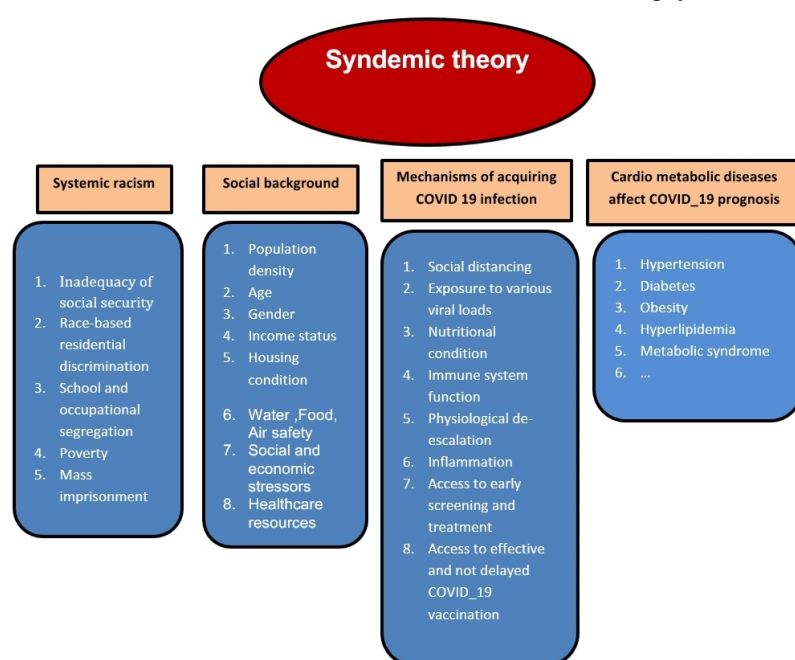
Syndemic theory

Systemic racism

1. Inadequacy of social security
2. Race-based residential discrimination
3. School and occupational segregation
4. Poverty
5. Mass imprisonment

Social background

1. Population density
2. Age
3. Gender
4. Income status
5. Housing condition
6. Water ,Food, Air safety
7. Social and economic stressors
8. Healthcare resources

Mechanisms of acquiring COVID 19 infection

1. Social distancing
2. Exposure to various viral loads
3. Nutritional condition
4. Immune system function
5. Physiological de-escalation
6. Inflammation
7. Access to early screening and treatment
8. Access to effective and not delayed COVID_19 vaccination

Cardio metabolic diseases affect COVID_19 prognosis

1. Hypertension
2. Diabetes
3. Obesity
4. Hyperlipidemia
5. Metabolic syndrome
6. ...